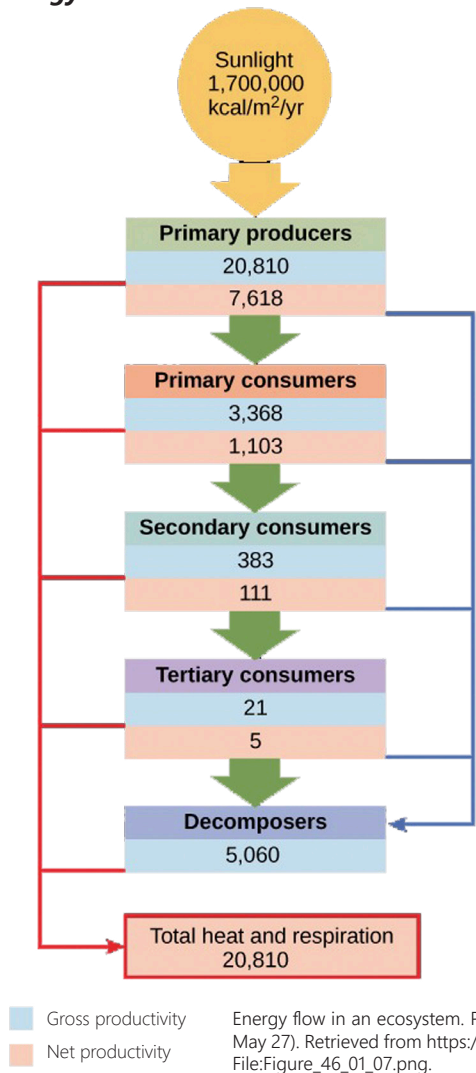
Sunlight 1,700,000 kcal/m$^2$/yr

Primary producers
20,810
7,618

Primary consumers
3,368
1,103

Secondary consumers
383
111

Tertiary consumers
21
5

Decomposers
5,060

Total heat and respiration 20,810

Gross productivity
Net productivity

Energy flow in an ecosystem. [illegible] May 27). Retrieved from https:/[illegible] File:Figure_46_01_07.png.